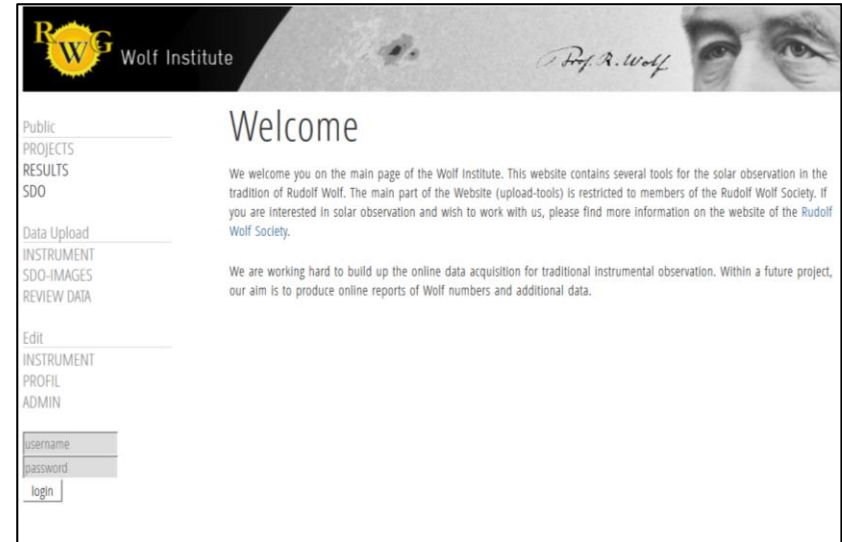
RWG Wolf Institute

Prof. R. Wolf

Public
PROJECTS
RESULTS
SDO

Data Upload
INSTRUMENT
SDO-IMAGES
REVIEW DATA

Edit
INSTRUMENT
PROFIL
ADMIN

username
password
login

Welcome

We welcome you on the main page of the Wolf Institute. This website contains several tools for the solar observation in the tradition of Rudolf Wolf. The main part of the Website (upload-tools) is restricted to members of the Rudolf Wolf Society. If you are interested in solar observation and wish to work with us, please find more information on the website of the Rudolf Wolf Society.

We are working hard to build up the online data acquisition for traditional instrumental observation. Within a future project, our aim is to produce online reports of Wolf numbers and additional data.